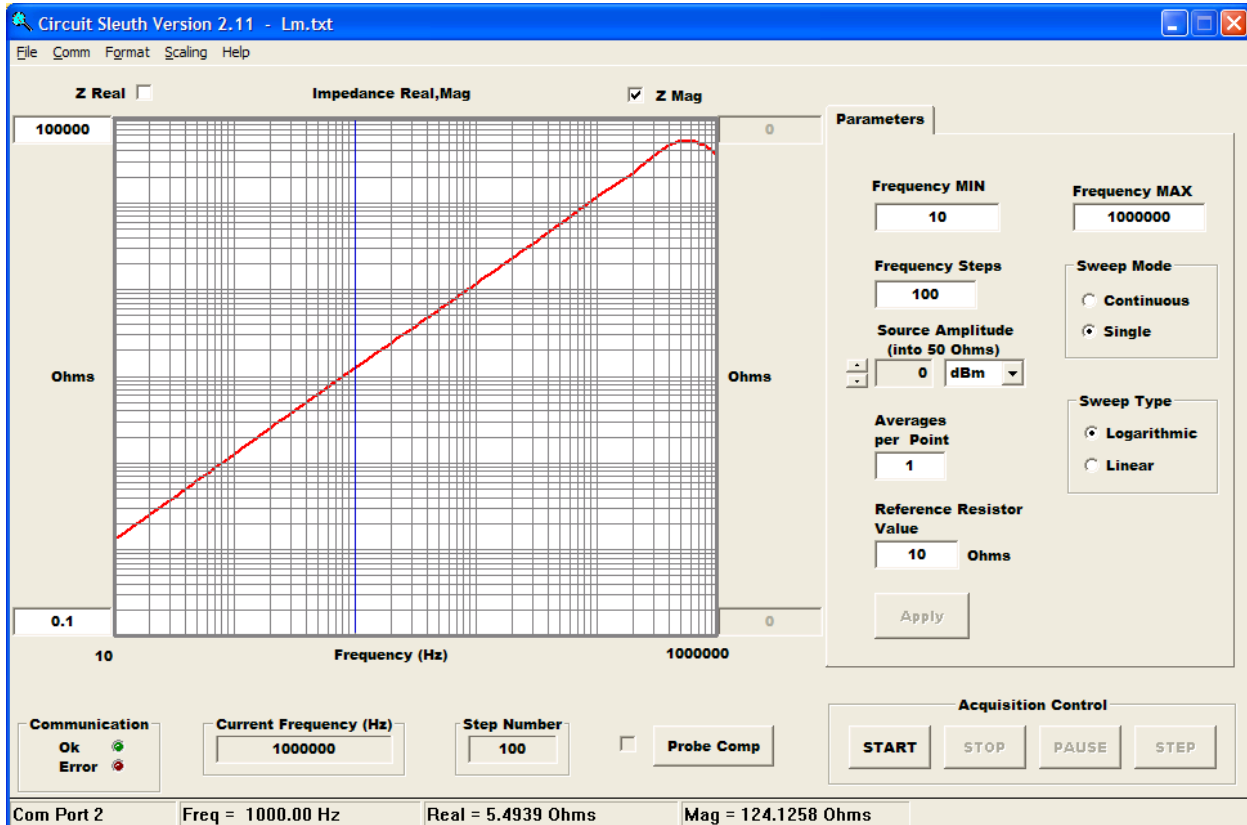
Circuit Sleuth Version 2.11 - Lm.txt

File Comm Format Scaling Help

Z Real

Impedance Real,Mag

Z Mag

100000

0

Ohms

Ohms

0.1

0

10

Frequency (Hz)

1000000

Parameters

Frequency MIN

10

Frequency MAX

1000000

Frequency Steps

100

Sweep Mode

Continuous

Single

Source Amplitude (into 50 Ohms)

0

dBm

Averages per Point

1

Sweep Type

Logarithmic

Linear

Reference Resistor Value

10

Ohms

Apply

Communication

Ok

Error

Current Frequency (Hz)

1000000

Step Number

100

Probe Comp

Acquisition Control

START

STOP

PAUSE

STEP

Com Port 2

Freq = 1000.00 Hz

Real = 5.4939 Ohms

Mag = 124.1258 Ohms